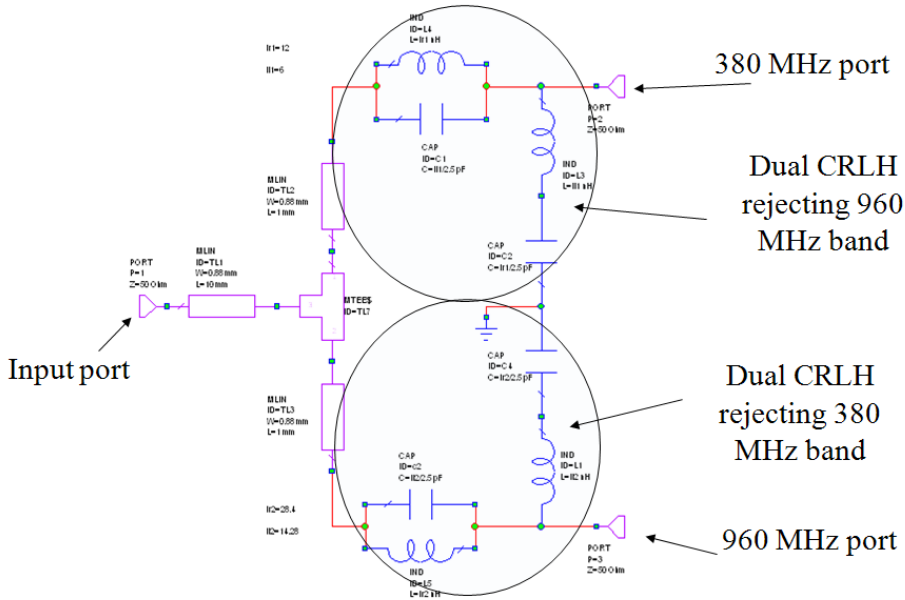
lr1=12
ll1=6

IND
ID=L4
L=lr1 nH

380 MHz port

PORT
P=2
Z=50 Ohm

CAP
ID=C1
C=ll1/2.5 pF

IND
ID=L3
L=ll1 nH

Dual CRLH rejecting 960 MHz band

MLIN
ID=TL2
W=0.88 mm
L=1 mm

CAP
ID=C2
C=lr1/2.5 pF

PORT
P=1
Z=50 Ohm

MLIN
ID=TL1
W=0.88 mm
L=10 mm

MTEE$
ID=TL7

Input port

CAP
ID=C4
C=lr2/2.5 pF

Dual CRLH rejecting 380 MHz band

MLIN
ID=TL3
W=0.88 mm
L=1 mm

IND
ID=L1
L=ll2 nH

CAP
ID=c2
C=ll2/2.5 pF

lr2=28.4
ll2=14.28

PORT
P=3
Z=50 Ohm

960 MHz port

IND
ID=L5
L=lr2 nH